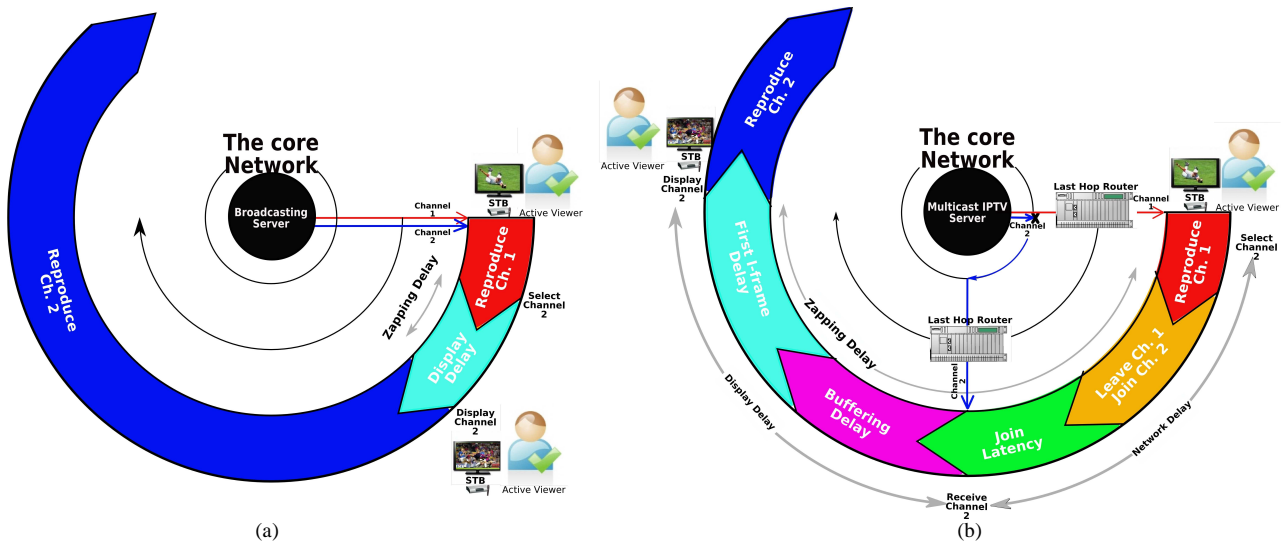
The core Network

Broadcasting Server

Channel 1

Channel 2

STB

Active Viewer

Reproduce Ch. 1

Select Channel 2

Zapping Delay

Display Delay

Reproduce Ch. 2

Display Channel 2

STB

Active Viewer

(a)

Active Viewer

STB

Display Channel 2

Reproduce Ch. 2

The core Network

Multicast IPTV Server

Last Hop Router

Channel 1

Channel 2

STB

Active Viewer

First I-frame Delay

Zapping Delay

Last Hop Router

Channel 2

Reproduce Ch. 1

Select Channel 2

Display Delay

Buffering Delay

Join Latency

Leave Ch. 1 Join Ch. 2

Network Delay

Receive Channel 2

(b)